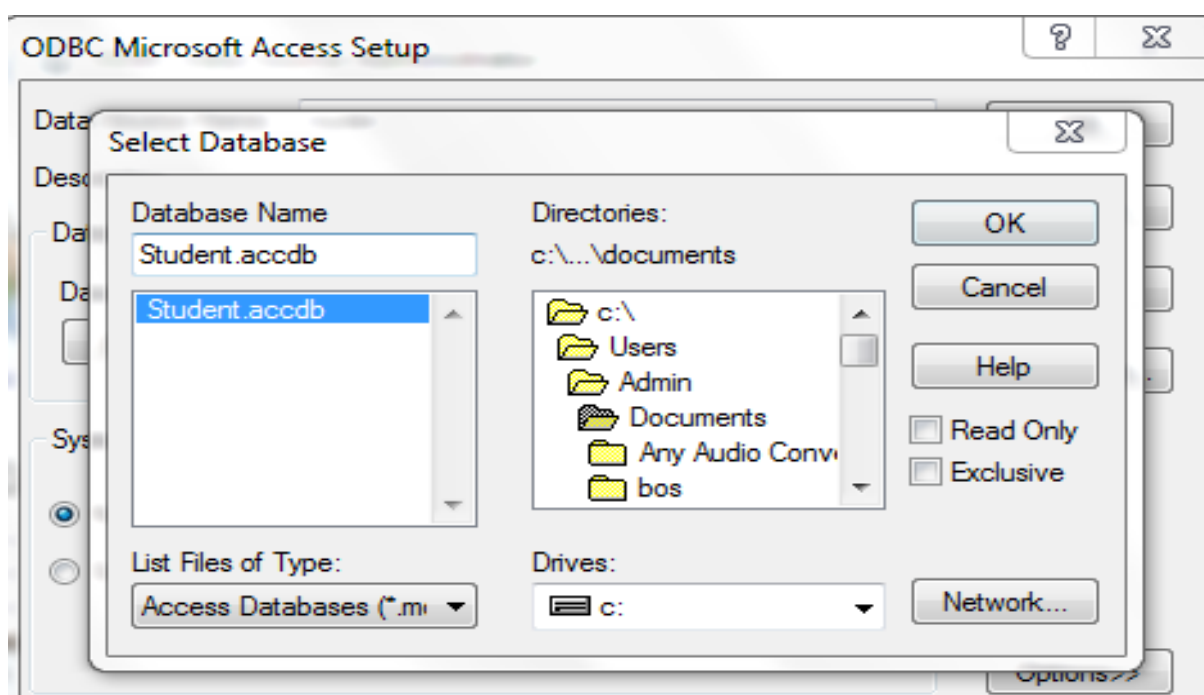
ODBC Microsoft Access Setup

Data
Desc
Dat
Da
Sys

Select Database

Database Name
Student.accdb
Student.accdb

Directories:
c:\...\documents
c:\
Users
Admin
Documents
Any Audio Conv
bos

OK
Cancel
Help
Read Only
Exclusive

List Files of Type:
Access Databases (*.m

Drives:
c:

Network...

Options>>